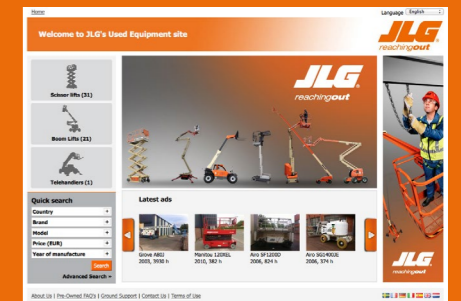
Home

Language English

Welcome to JLG's Used Equipment site

JLG reachingout

Scissor lifts (31)

Boom Lifts (21)

Telehandlers (1)

Quick search

Country

Brand

Model

Price (EUR)

Year of manufacture

Search

Advanced Search »

JLG reachingout

Latest ads

Grove A80J 2003, 3930 h

Manitou 120EIL 2010, 382 h

Airo SF1200D 2006, 824 h

Airo SG1400JE 2006, 374 h

JLG reachingout

About Us | Pre-Owned FAQ's | Ground Support | Contact Us | Terms of Use